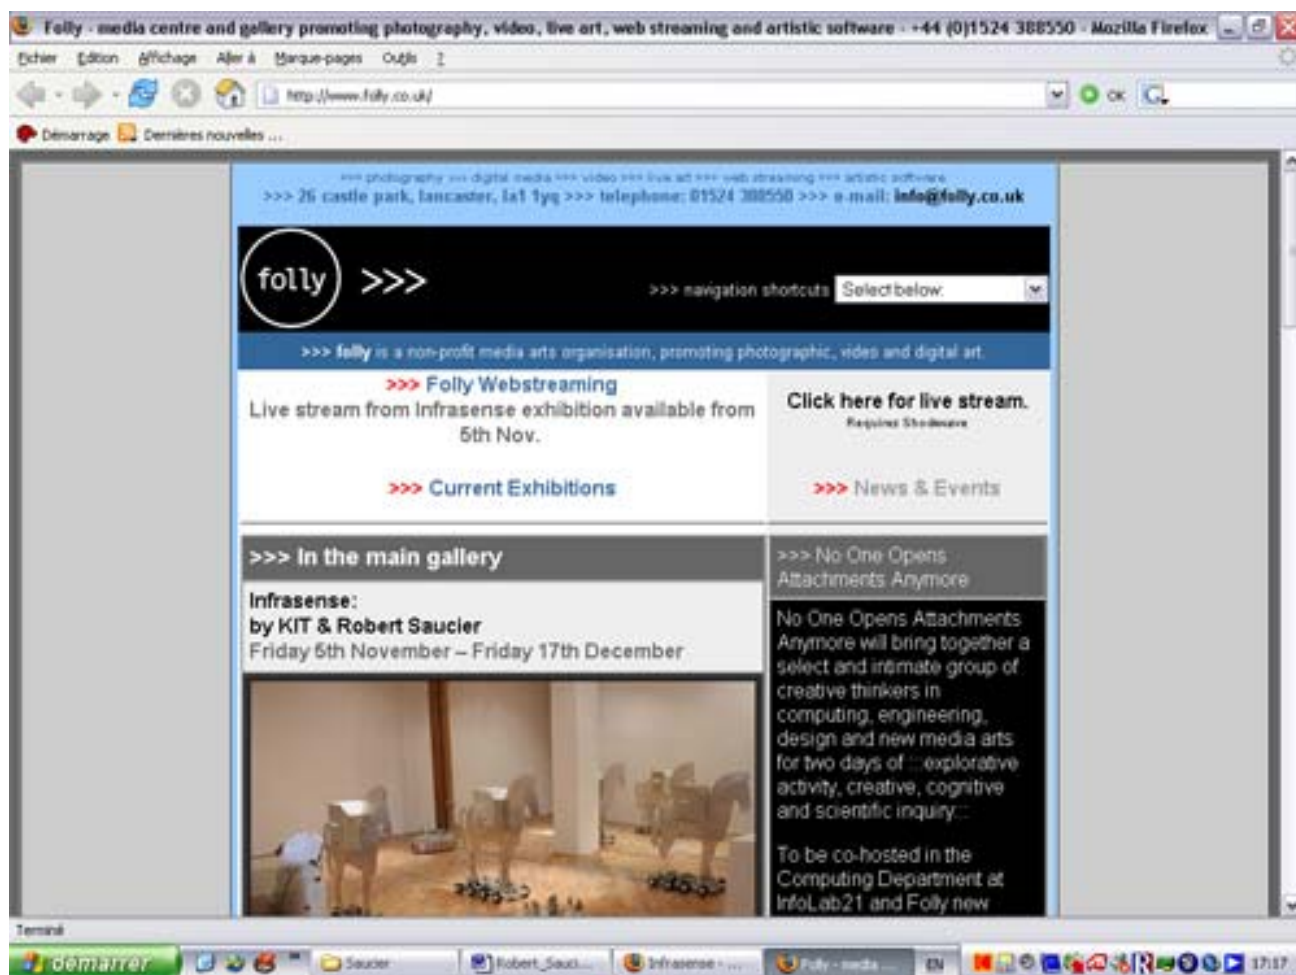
Folly - media centre and gallery promoting photography, video, live art, web streaming and artistic software - +44 (0)1524 388550 - Mozilla Firefox

Fichier Édition Affichage Aller à Marque-pages Outils ?

http://www.folly.co.uk/

OK

Démarrage Dernières nouvelles ...

>>> photography >>> digital media >>> video >>> live art >>> web streaming >>> artistic software
>>> 26 castle park, lancaster, la1 1yq >>> telephone: 01524 388550 >>> e-mail: info@folly.co.uk

folly >>>

>>> navigation shortcuts Select below

>>> folly is a non-profit media arts organisation, promoting photographic, video and digital art.

>>> Folly Webstreaming
Live stream from Infrasense exhibition available from 5th Nov.

>>> Current Exhibitions

Click here for live stream.
Requires Shockwave

>>> News & Events

>>> In the main gallery

Infrasense:
by KIT & Robert Saucier
Friday 5th November – Friday 17th December

>>> No One Opens Attachments Anymore

No One Opens Attachments Anymore will bring together a select and intimate group of creative thinkers in computing, engineering, design and new media arts for two days of :::explorative activity, creative, cognitive and scientific inquiry:::

To be co-hosted in the Computing Department at InfoLab21 and Folly new

Terminé

démarrer Saucier Robert_Sauci... Infrasense - ... Folly - media EN 17:17